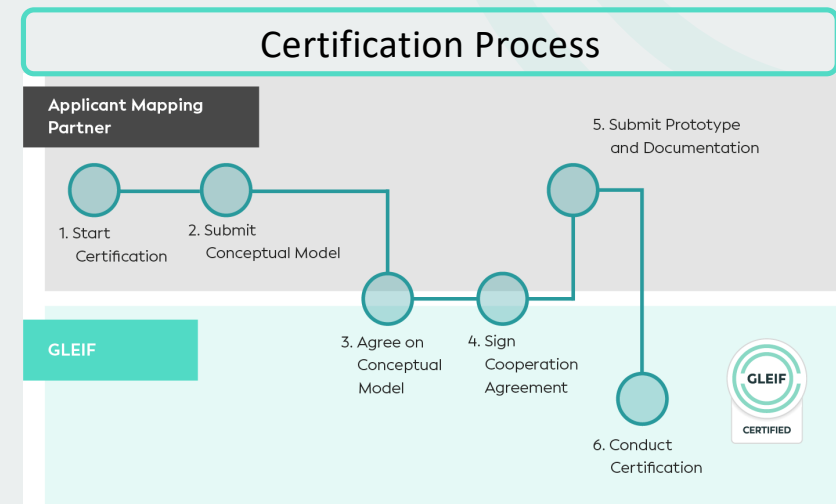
Certification Process

Applicant Mapping Partner

1. Start Certification

2. Submit Conceptual Model

5. Submit Prototype and Documentation

GLEIF

3. Agree on Conceptual Model

4. Sign Cooperation Agreement

6. Conduct Certification

GLEIF

CERTIFIED